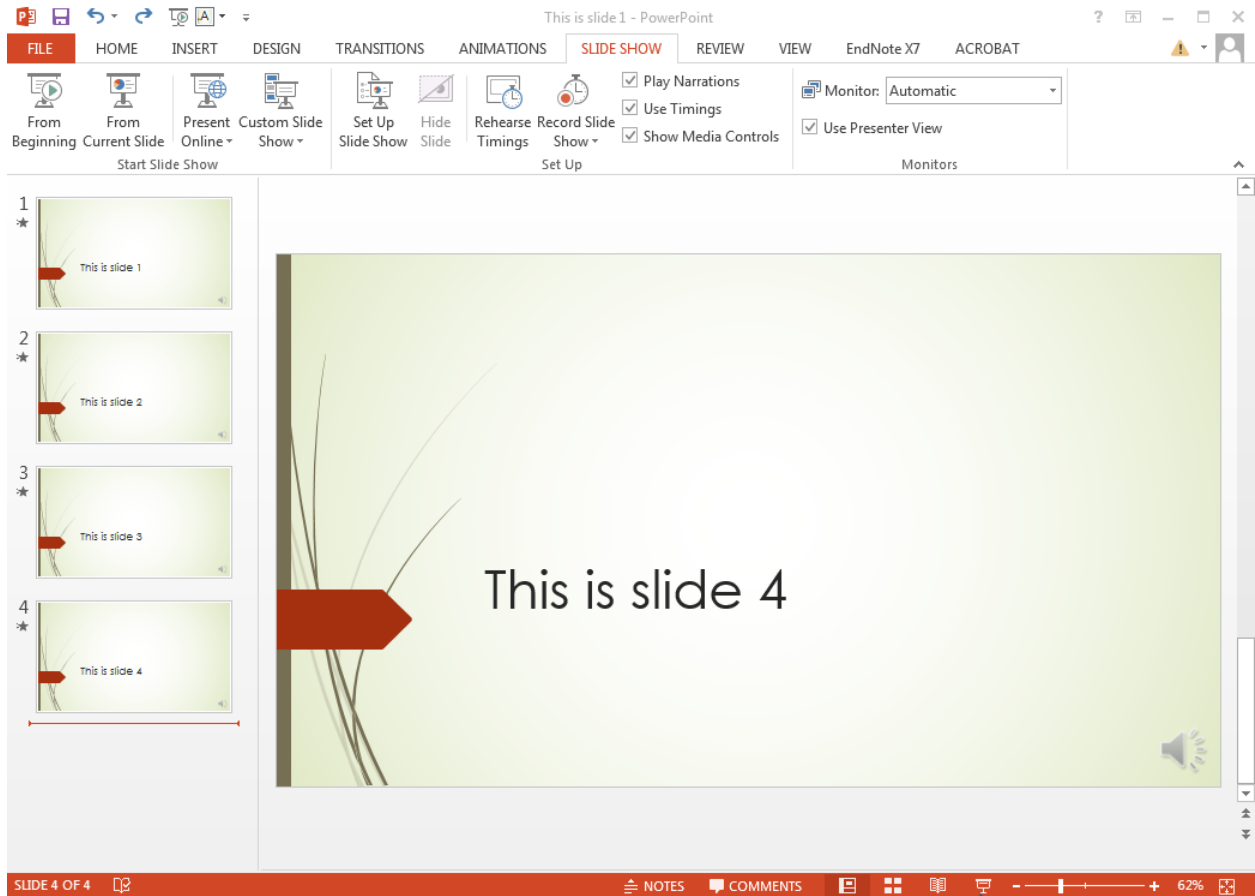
This is slide 1 - PowerPoint

FILE HOME INSERT DESIGN TRANSITIONS ANIMATIONS SLIDE SHOW REVIEW VIEW EndNote X7 ACROBAT

From Beginning
From Current Slide
Present Online
Custom Slide Show
Start Slide Show

Set Up Slide Show
Hide Slide
Rehearse Timings
Record Slide Show
Play Narrations
Use Timings
Show Media Controls
Set Up

Monitor: Automatic
Use Presenter View
Monitors

1
This is slide 1

2
This is slide 2

3
This is slide 3

4
This is slide 4

This is slide 4

SLIDE 4 OF 4
NOTES
COMMENTS
62%